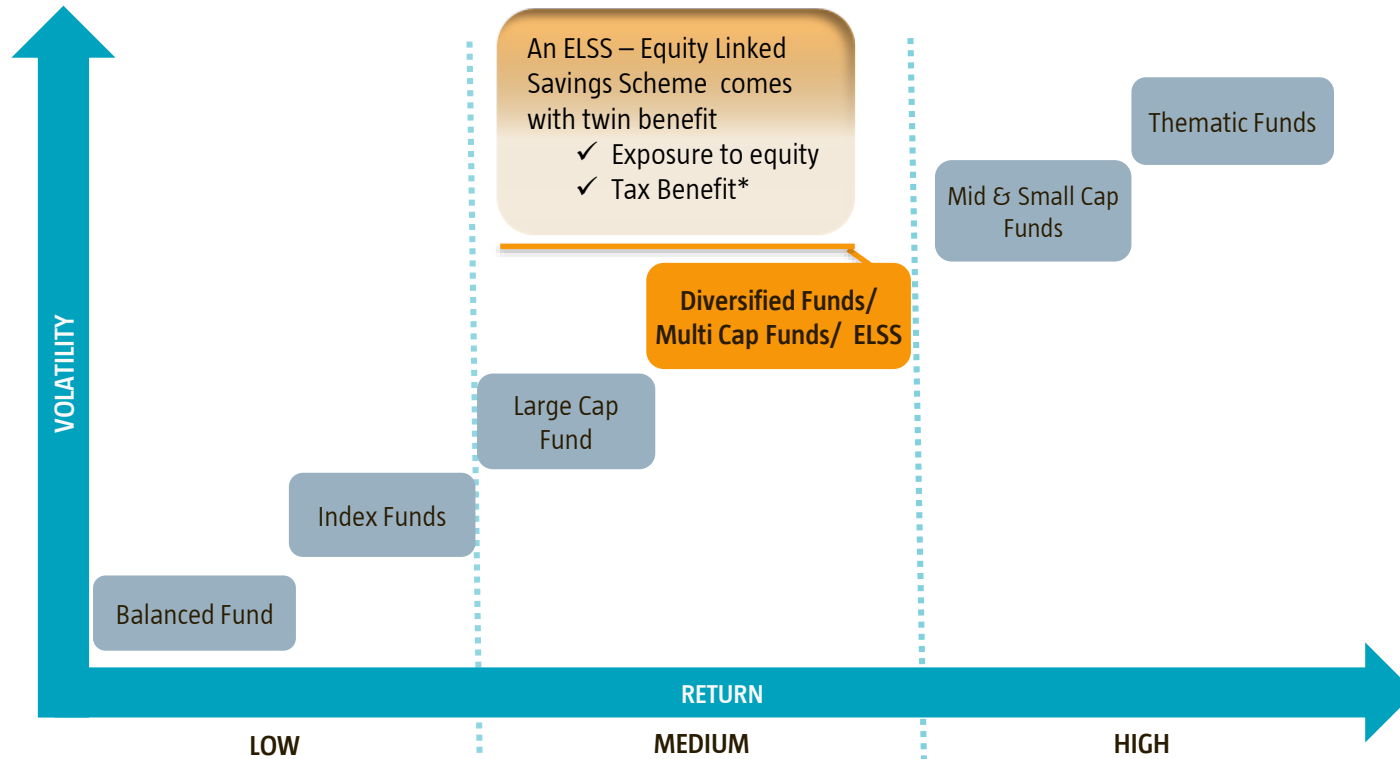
An ELSS – Equity Linked Savings Scheme comes with twin benefit
✓ Exposure to equity
✓ Tax Benefit*

Thematic Funds

Mid & Small Cap Funds

Diversified Funds/ Multi Cap Funds/ ELSS

VOLATILITY

Large Cap Fund

Index Funds

Balanced Fund

RETURN

LOW

MEDIUM

HIGH